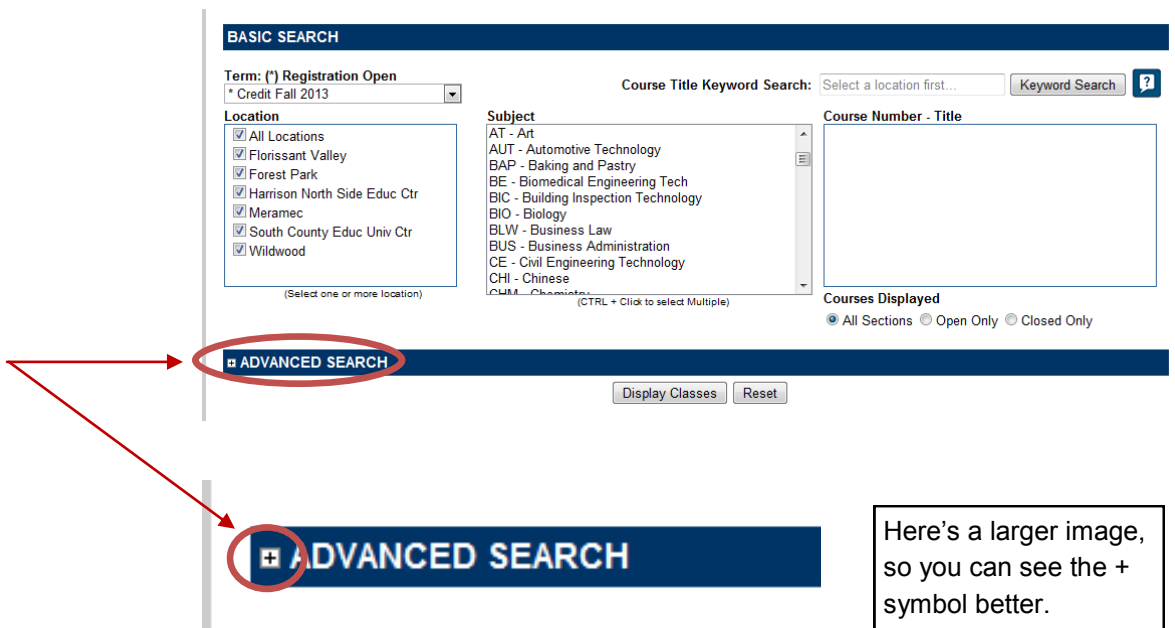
BASIC SEARCH

Term: (*) Registration Open
* Credit Fall 2013

Course Title Keyword Search: Select a location first... Keyword Search ?

Location
All Locations
Florissant Valley
Forest Park
Harrison North Side Educ Ctr
Meramec
South County Educ Univ Ctr
Wildwood
(Select one or more location)

Subject
AT - Art
AUT - Automotive Technology
BAP - Baking and Pastry
BE - Biomedical Engineering Tech
BIC - Building Inspection Technology
BIO - Biology
BLW - Business Law
BUS - Business Administration
CE - Civil Engineering Technology
CHI - Chinese
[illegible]
(CTRL + Click to select Multiple)

Course Number - Title

Courses Displayed
All Sections Open Only Closed Only

ADVANCED SEARCH

Display Classes Reset

ADVANCED SEARCH

Here's a larger image, so you can see the + symbol better.